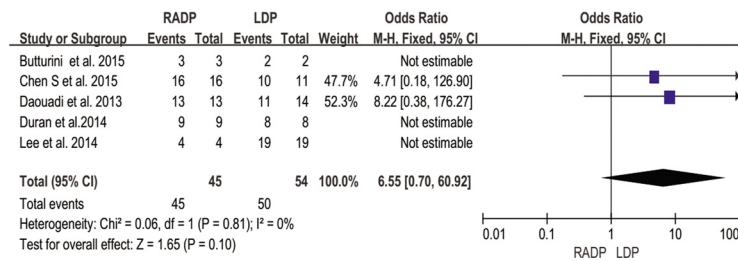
| Study or Subgroup | RADP Events | RADP Total | LDP Events | LDP Total | Weight | Odds Ratio M-H, Fixed, 95% CI |
|---|---|---|---|---|---|---|
| Butturini et al. 2015 | 3 | 3 | 2 | 2 | | Not estimable |
| Chen S et al. 2015 | 16 | 16 | 10 | 11 | 47.7% | 4.71 [0.18, 126.90] |
| Daouadi et al. 2013 | 13 | 13 | 11 | 14 | 52.3% | 8.22 [0.38, 176.27] |
| Duran et al.2014 | 9 | 9 | 8 | 8 | | Not estimable |
| Lee et al. 2014 | 4 | 4 | 19 | 19 | | Not estimable |
| **Total (95% CI)** | | **45** | | **54** | **100.0%** | **6.55 [0.70, 60.92]** |
| Total events | 45 | | 50 | | | |

Heterogeneity: Chi² = 0.06, df = 1 (P = 0.81); I² = 0%
Test for overall effect: Z = 1.65 (P = 0.10)

Odds Ratio
M-H, Fixed, 95% CI

0.01 0.1 1 10 100
RADP LDP